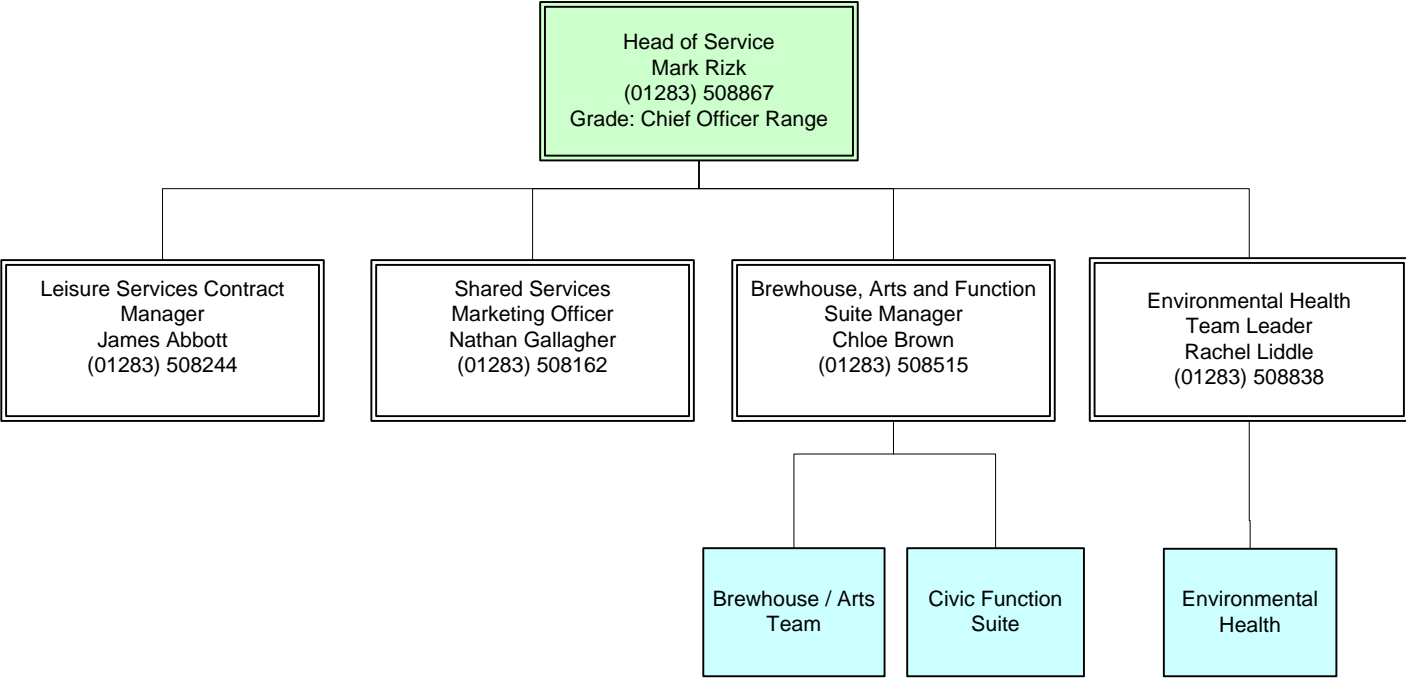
Head of Service
Mark Rizk
(01283) 508867
Grade: Chief Officer Range

Leisure Services Contract Manager
James Abbott
(01283) 508244

Shared Services
Marketing Officer
Nathan Gallagher
(01283) 508162

Brewhouse, Arts and Function Suite Manager
Chloe Brown
(01283) 508515

Environmental Health
Team Leader
Rachel Liddle
(01283) 508838

Brewhouse / Arts Team

Civic Function Suite

Environmental Health